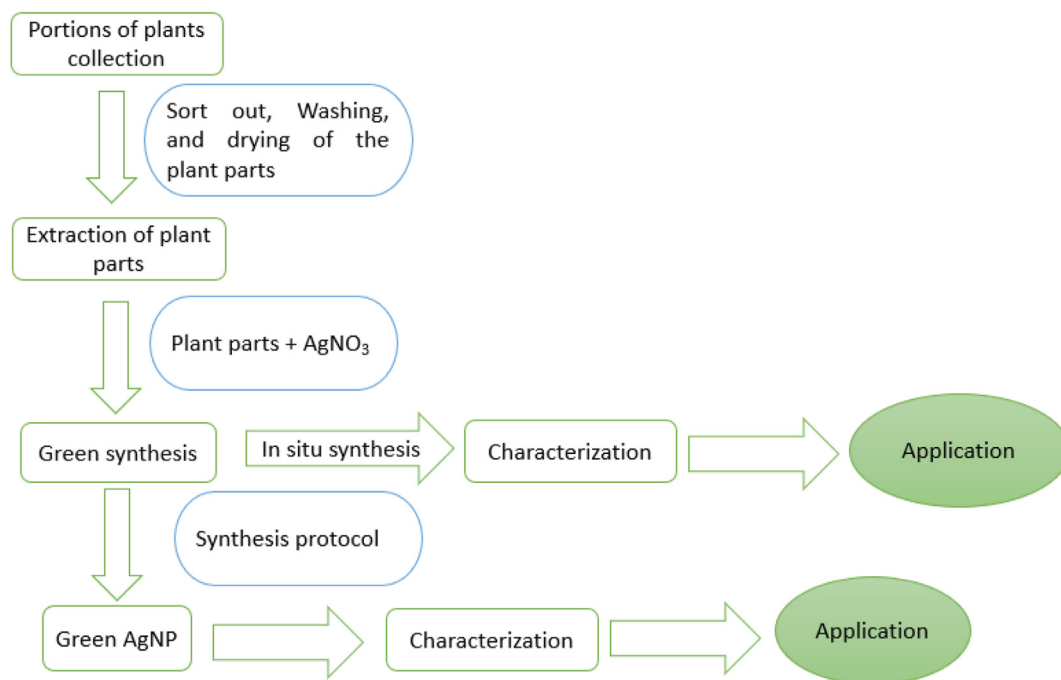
Portions of plants collection

Sort out, Washing, and drying of the plant parts

Extraction of plant parts

Plant parts + $AgNO_3$

Green synthesis

In situ synthesis

Characterization

Application

Synthesis protocol

Green AgNP

Characterization

Application